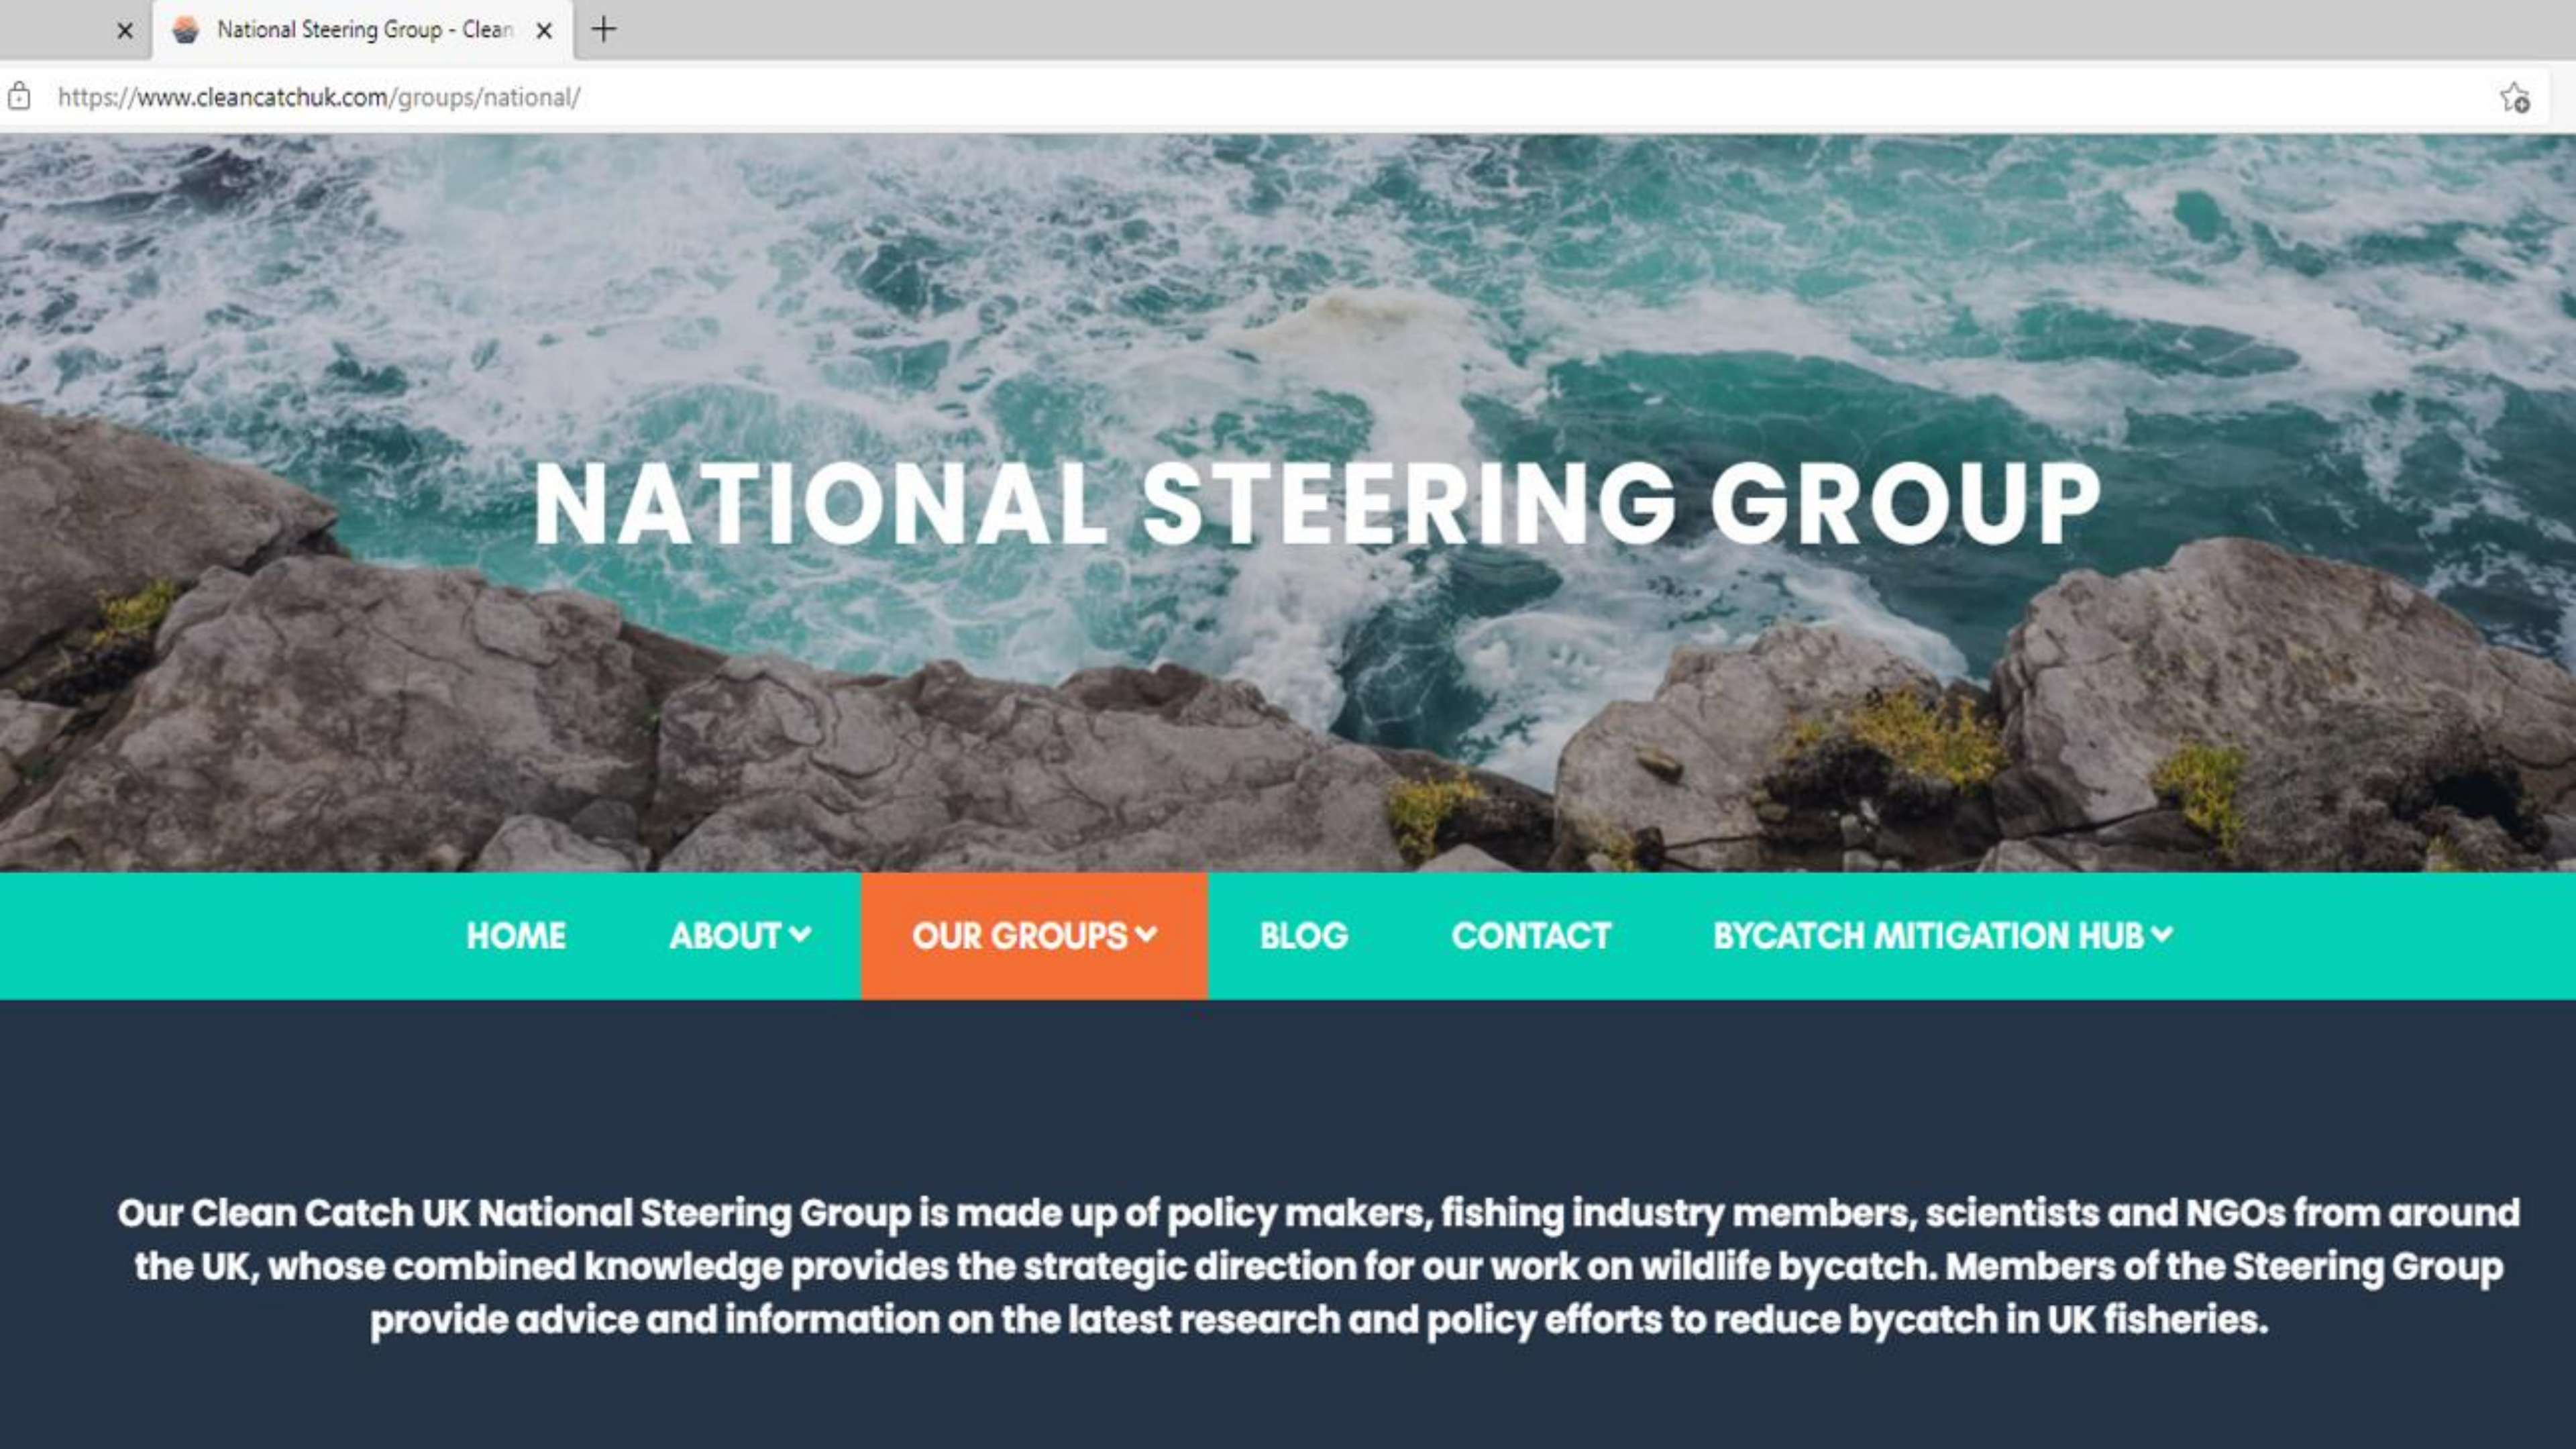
National Steering Group - Clean

https://www.cleancatchuk.com/groups/national/

NATIONAL STEERING GROUP

HOME ABOUT OUR GROUPS BLOG CONTACT BYCATCH MITIGATION HUB

Our Clean Catch UK National Steering Group is made up of policy makers, fishing industry members, scientists and NGOs from around the UK, whose combined knowledge provides the strategic direction for our work on wildlife bycatch. Members of the Steering Group provide advice and information on the latest research and policy efforts to reduce bycatch in UK fisheries.